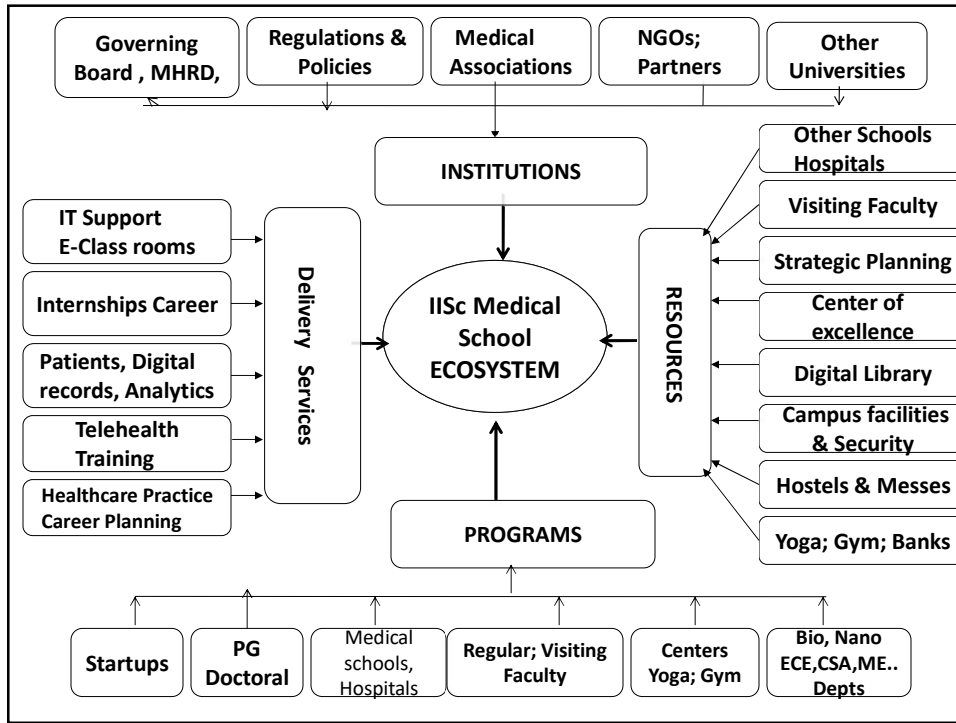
Governing Board , MHRD,

Regulations & Policies

Medical Associations

NGOs; Partners

Other Universities

INSTITUTIONS

IT Support E-Class rooms

Internships Career

Patients, Digital records, Analytics

Telehealth Training

Healthcare Practice Career Planning

Delivery Services

IISc Medical School ECOSYSTEM

RESOURCES

Other Schools Hospitals

Visiting Faculty

Strategic Planning

Center of excellence

Digital Library

Campus facilities & Security

Hostels & Messes

Yoga; Gym; Banks

PROGRAMS

Startups

PG Doctoral

Medical schools, Hospitals

Regular; Visiting Faculty

Centers Yoga; Gym

Bio, Nano ECE,CSA,ME.. Depts